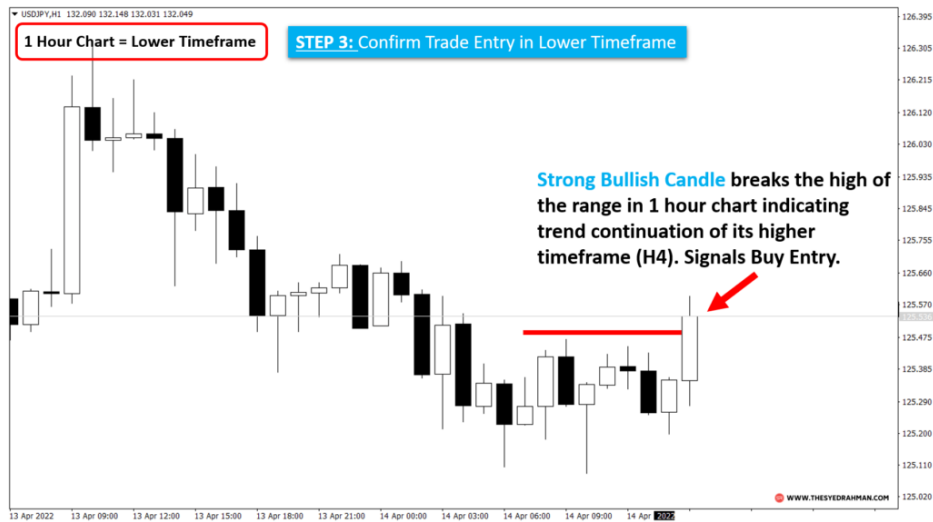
USDJPY,H1 132.090 132.148 132.031 132.049

1 Hour Chart = Lower Timeframe

STEP 3: Confirm Trade Entry in Lower Timeframe

Strong Bullish Candle breaks the high of the range in 1 hour chart indicating trend continuation of its higher timeframe (H4). Signals Buy Entry.

126.395
126.305
126.215
126.120
126.030
125.935
125.845
125.755
125.660
125.570
125.475
125.385
125.290
125.200
125.110
125.020

13 Apr 2022
13 Apr 09:00
13 Apr 12:00
13 Apr 15:00
13 Apr 18:00
13 Apr 21:00
14 Apr 00:00
14 Apr 03:00
14 Apr 06:00
14 Apr 09:00
14 Apr 2022

WWW.THESYEDRAHMAN.COM